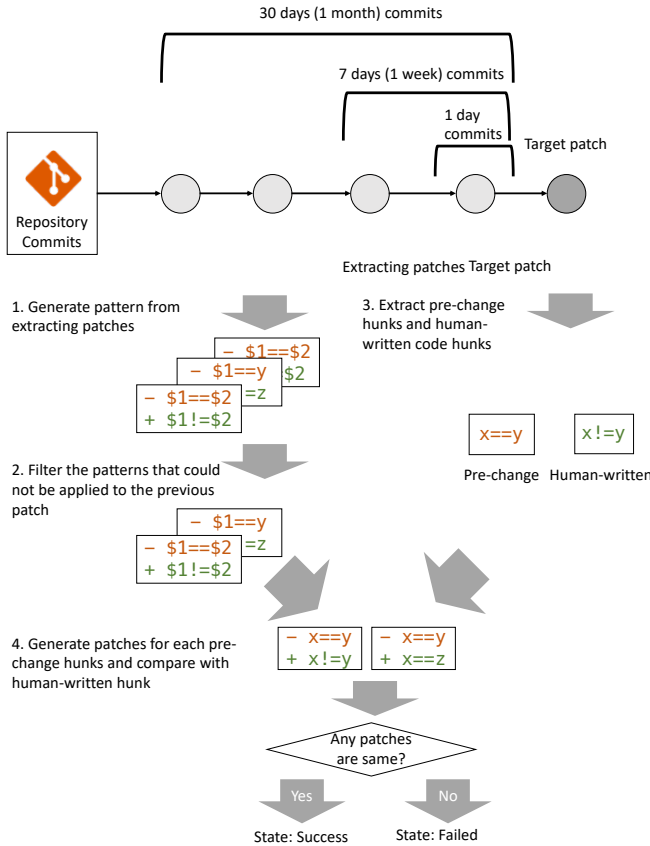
30 days (1 month) commits

7 days (1 week) commits

1 day commits

Target patch

Repository Commits

Extracting patches Target patch

1. Generate pattern from extracting patches

− $1==$2

− $1==y

$2

=z

− $1==$2
+ $1!=$2

3. Extract pre-change hunks and human-written code hunks

x==y

x!=y

Pre-change Human-written

2. Filter the patterns that could not be applied to the previous patch

− $1==y

=z

− $1==$2
+ $1!=$2

4. Generate patches for each pre-change hunks and compare with human-written hunk

− x==y
+ x!=y

− x==y
+ x==z

Any patches are same?

Yes

No

State: Success

State: Failed